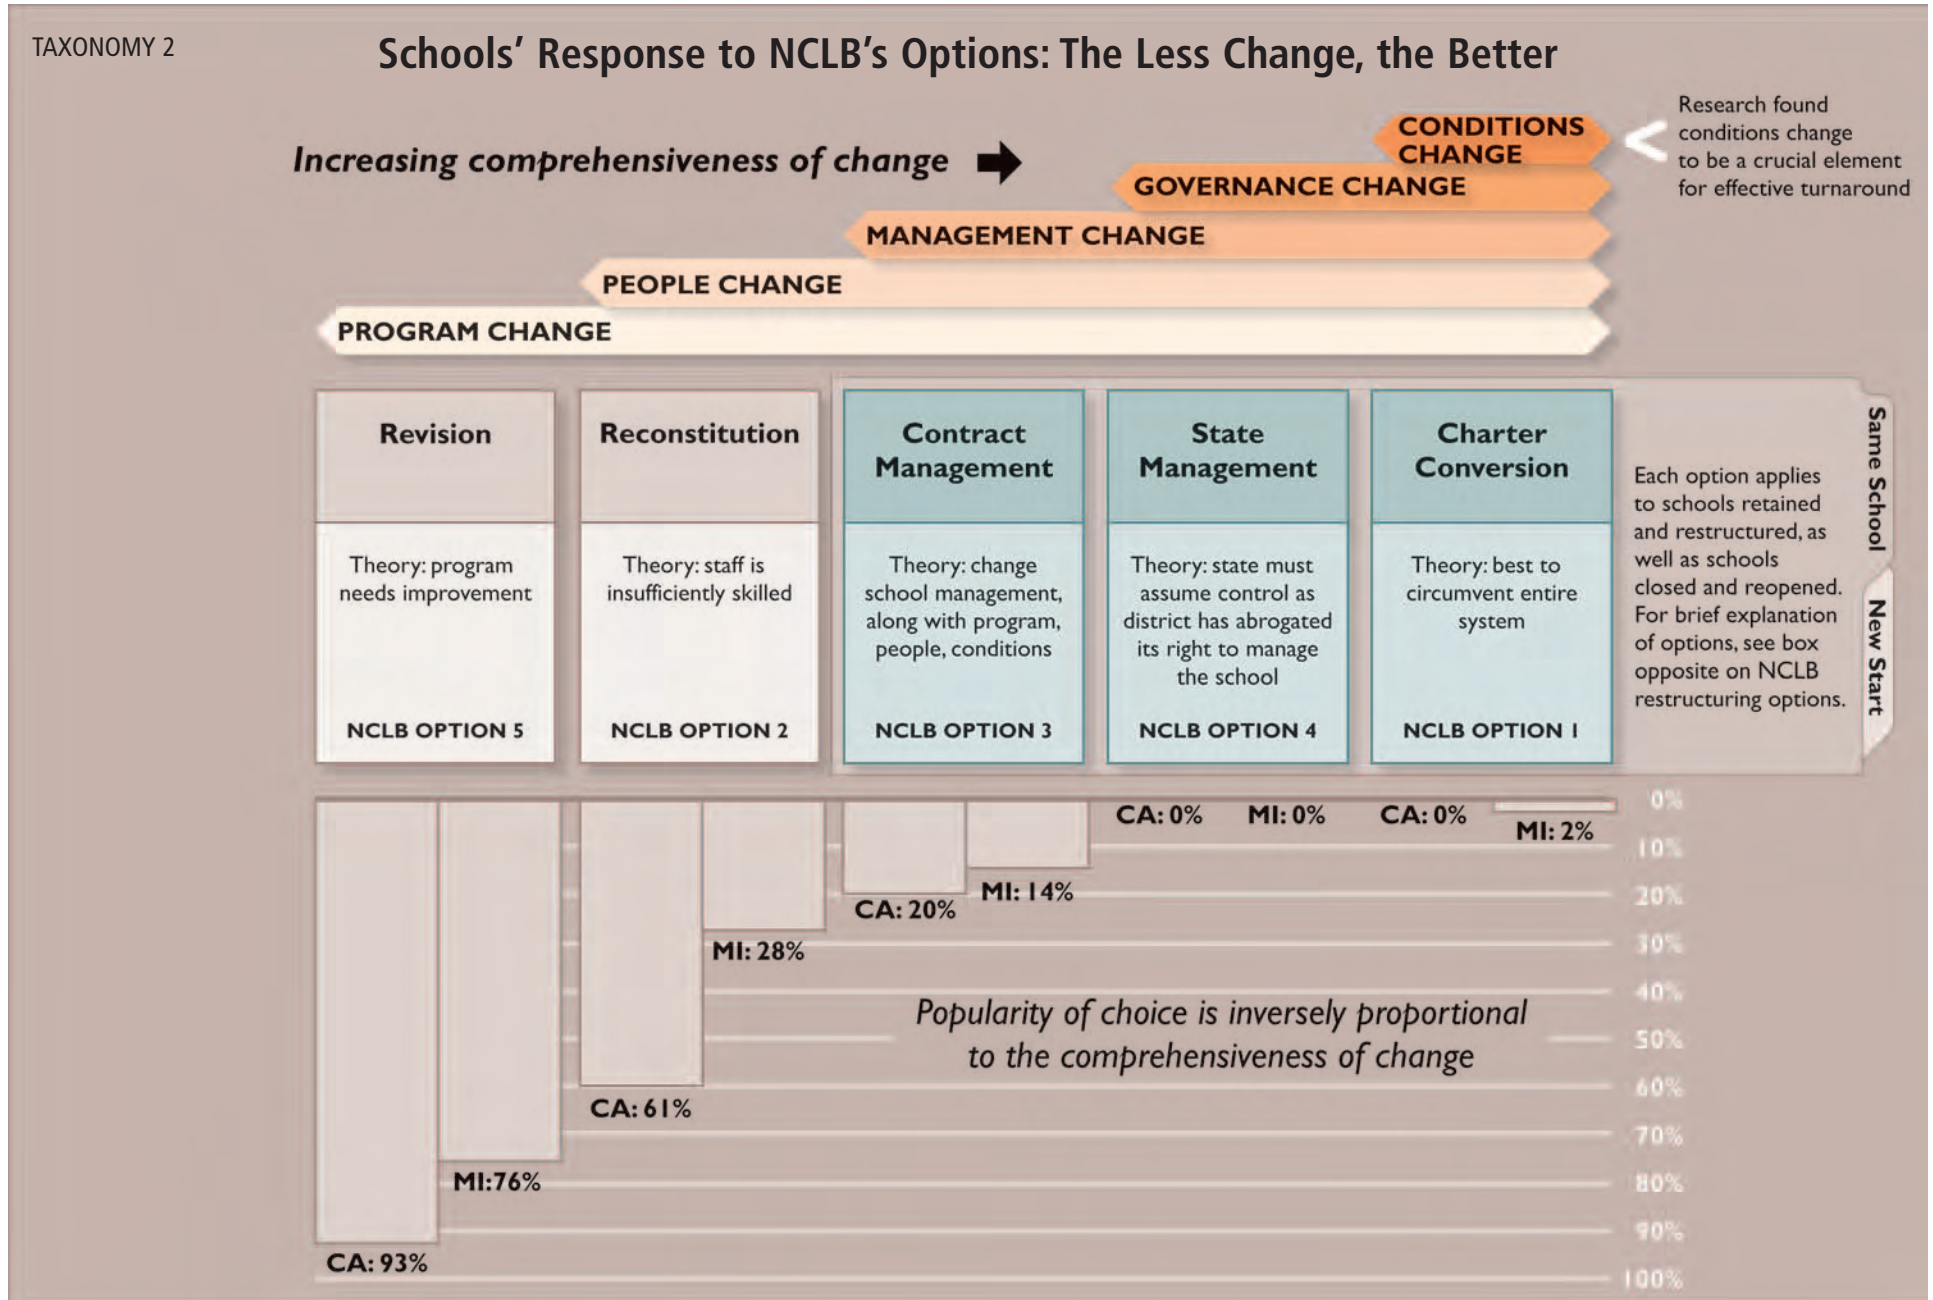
TAXONOMY 2

Schools' Response to NCLB's Options: The Less Change, the Better

Increasing comprehensiveness of change

CONDITIONS CHANGE

Research found conditions change to be a crucial element for effective turnaround

GOVERNANCE CHANGE

MANAGEMENT CHANGE

PEOPLE CHANGE

PROGRAM CHANGE

Revision

Theory: program needs improvement

NCLB OPTION 5

Reconstitution

Theory: staff is insufficiently skilled

NCLB OPTION 2

Contract Management

Theory: change school management, along with program, people, conditions

NCLB OPTION 3

State Management

Theory: state must assume control as district has abrogated its right to manage the school

NCLB OPTION 4

Charter Conversion

Theory: best to circumvent entire system

NCLB OPTION 1

Each option applies to schools retained and restructured, as well as schools closed and reopened. For brief explanation of options, see box opposite on NCLB restructuring options.

Same School

New Start

CA: 93%

MI:76%

CA: 61%

MI: 28%

CA: 20%

MI: 14%

CA: 0%

MI: 0%

CA: 0%

MI: 2%

Popularity of choice is inversely proportional to the comprehensiveness of change

0%
10%
20%
30%
40%
50%
60%
70%
80%
90%
100%